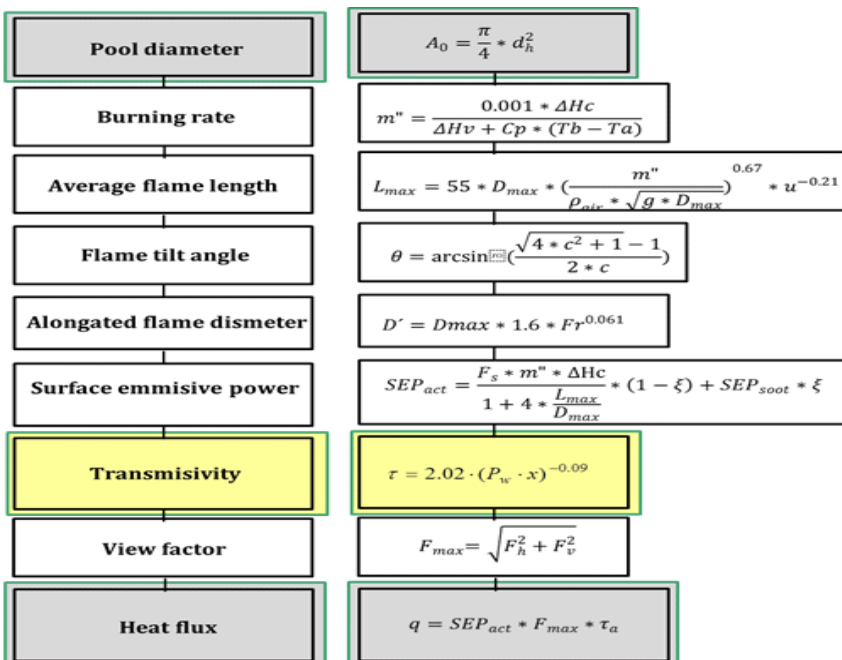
Pool diameter

$A_0 = \frac{\pi}{4} * d_h^2$

Burning rate

$m" = \frac{0.001 * \Delta Hc}{\Delta Hv + Cp * (Tb - Ta)}$

Average flame length

$L_{max} = 55 * D_{max} * (\frac{m"}{\rho_{air} * \sqrt{g * D_{max}}})^{0.67} * u^{-0.21}$

Flame tilt angle

$\theta = \arcsin(\frac{\sqrt{4 * c^2 + 1} - 1}{2 * c})$

Alongated flame dismeter

$D' = Dmax * 1.6 * Fr^{0.061}$

Surface emmisive power

$SEP_{act} = \frac{F_s * m" * \Delta Hc}{1 + 4 * \frac{L_{max}}{D_{max}}} * (1 - \xi) + SEP_{soot} * \xi$

Transmisivity

$\tau = 2.02 \cdot (P_w \cdot x)^{-0.09}$

View factor

$F_{max} = \sqrt{F_h^2 + F_v^2}$

Heat flux

$q = SEP_{act} * F_{max} * \tau_a$